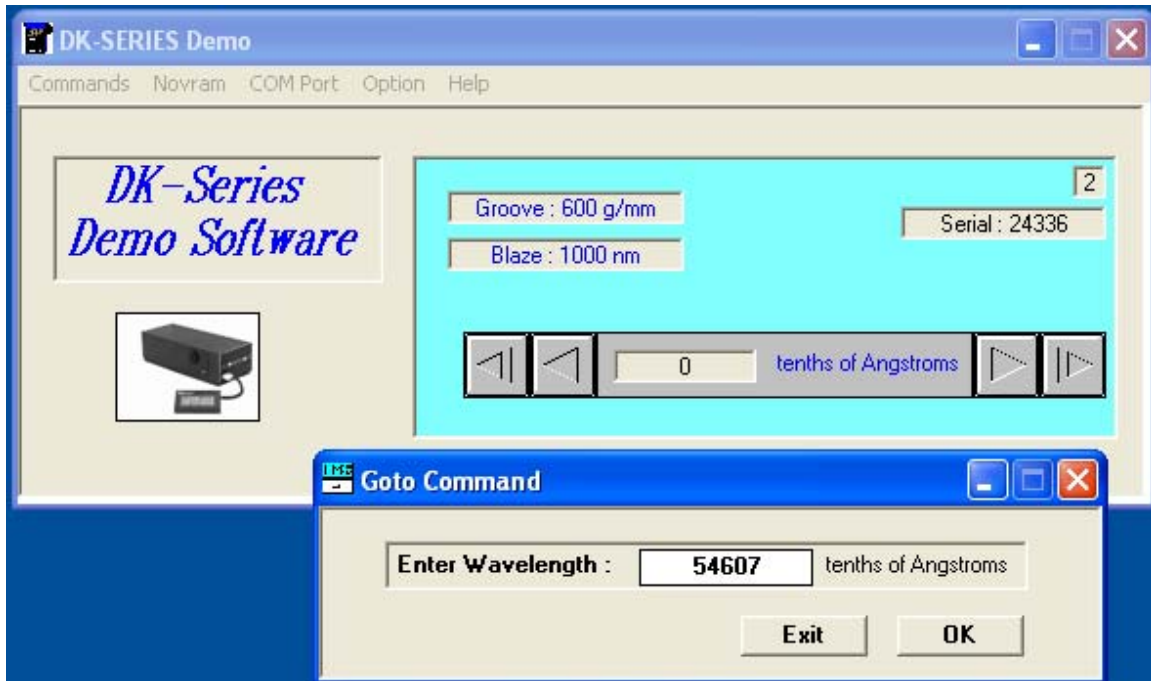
DK-SERIES Demo

Commands Novram COM Port Option Help

DK-Series Demo Software

Groove : 600 g/mm

Blaze : 1000 nm

2

Serial : 24336

0

tenths of Angstroms

Goto Command

Enter Wavelength :

54607

tenths of Angstroms

Exit

OK